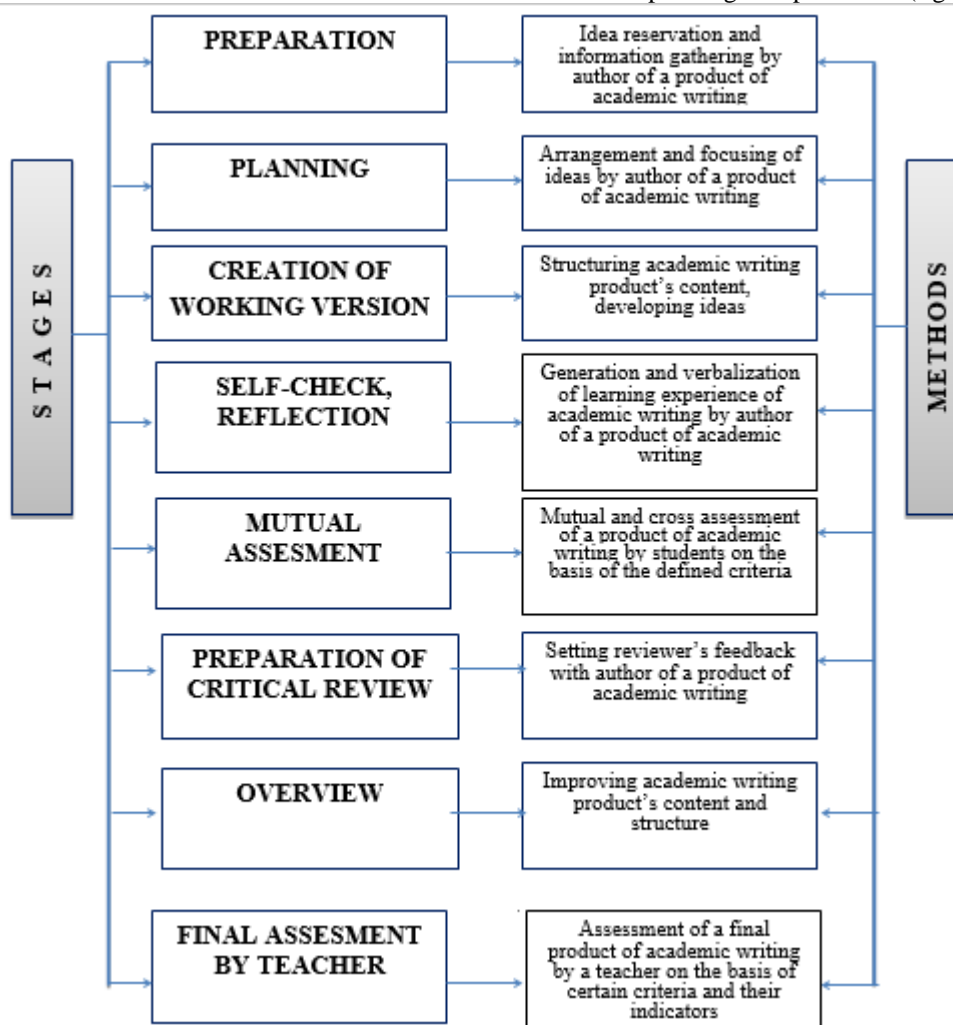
STAGES

PREPARATION

Idea reservation and information gathering by author of a product of academic writing

PLANNING

Arrangement and focusing of ideas by author of a product of academic writing

CREATION OF WORKING VERSION

Structuring academic writing product's content, developing ideas

SELF-CHECK, REFLECTION

Generation and verbalization of learning experience of academic writing by author of a product of academic writing

MUTUAL ASSESMENT

Mutual and cross assessment of a product of academic writing by students on the basis of the defined criteria

PREPARATION OF CRITICAL REVIEW

Setting reviewer's feedback with author of a product of academic writing

OVERVIEW

Improving academic writing product's content and structure

FINAL ASSESMENT BY TEACHER

Assessment of a final product of academic writing by a teacher on the basis of certain criteria and their indicators

METHODS